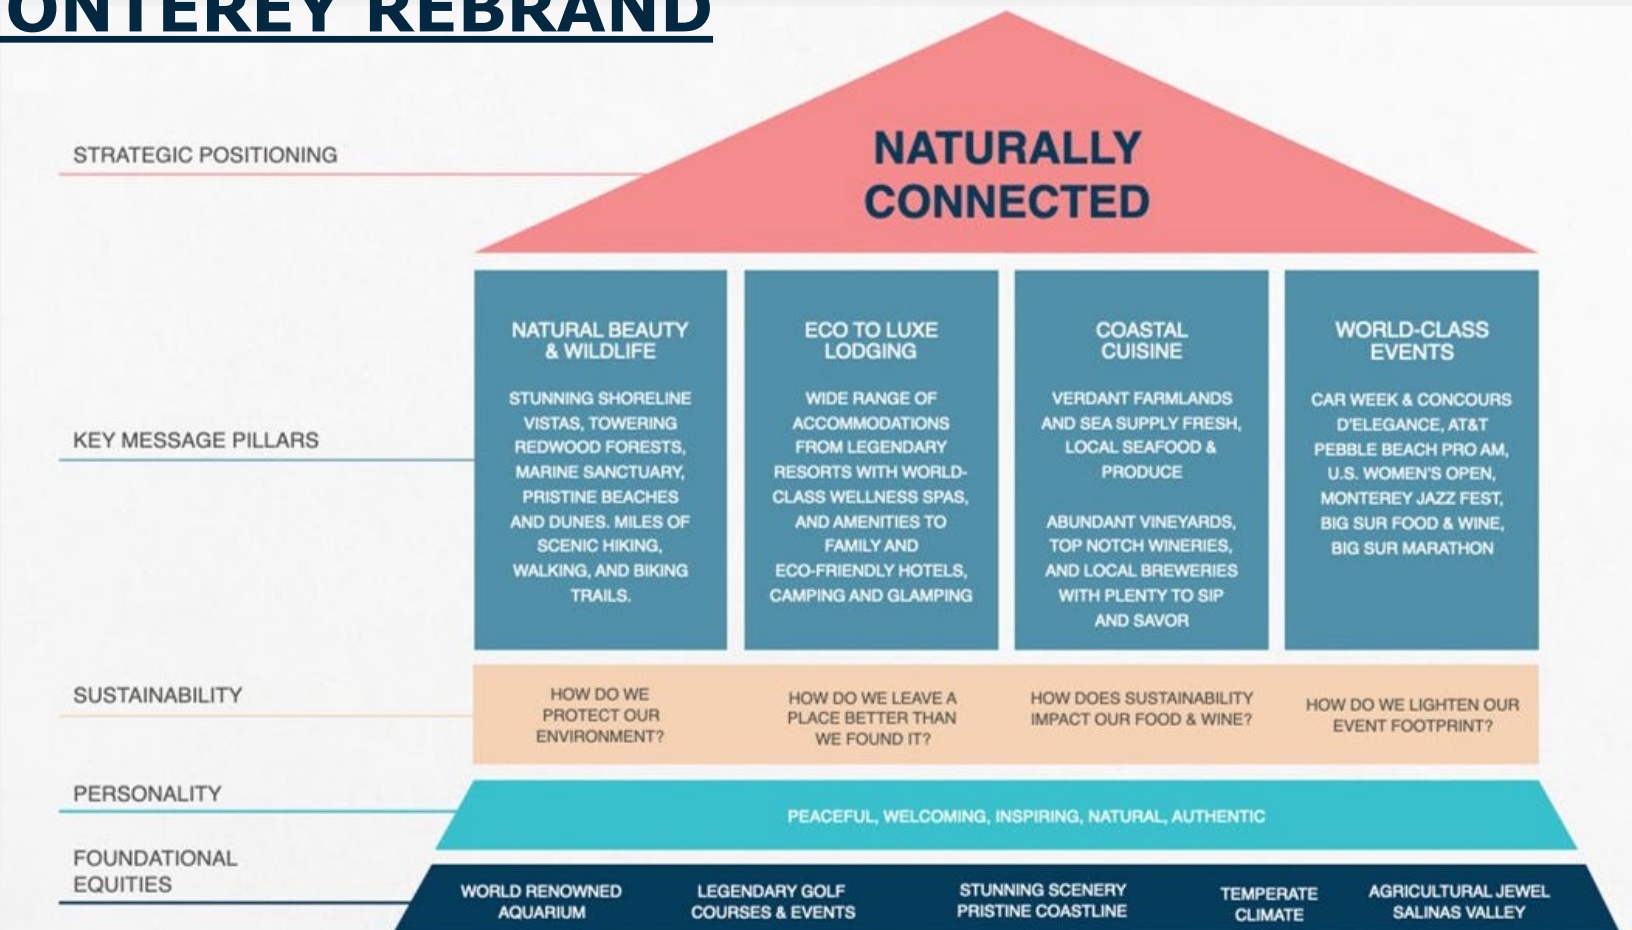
ONTEREY REBRAND

STRATEGIC POSITIONING

NATURALLY CONNECTED

KEY MESSAGE PILLARS

NATURAL BEAUTY & WILDLIFE

STUNNING SHORELINE VISTAS, TOWERING REDWOOD FORESTS, MARINE SANCTUARY, PRISTINE BEACHES AND DUNES. MILES OF SCENIC HIKING, WALKING, AND BIKING TRAILS.

ECO TO LUXE LODGING

WIDE RANGE OF ACCOMMODATIONS FROM LEGENDARY RESORTS WITH WORLD-CLASS WELLNESS SPAS, AND AMENITIES TO FAMILY AND ECO-FRIENDLY HOTELS, CAMPING AND GLAMPING

COASTAL CUISINE

VERDANT FARMLANDS AND SEA SUPPLY FRESH, LOCAL SEAFOOD & PRODUCE

ABUNDANT VINEYARDS, TOP NOTCH WINERIES, AND LOCAL BREWERIES WITH PLENTY TO SIP AND SAVOR

WORLD-CLASS EVENTS

CAR WEEK & CONCOURS D'ELEGANCE, AT&T PEBBLE BEACH PRO AM, U.S. WOMEN'S OPEN, MONTEREY JAZZ FEST, BIG SUR FOOD & WINE, BIG SUR MARATHON

SUSTAINABILITY

HOW DO WE PROTECT OUR ENVIRONMENT?

HOW DO WE LEAVE A PLACE BETTER THAN WE FOUND IT?

HOW DOES SUSTAINABILITY IMPACT OUR FOOD & WINE?

HOW DO WE LIGHTEN OUR EVENT FOOTPRINT?

PERSONALITY

PEACEFUL, WELCOMING, INSPIRING, NATURAL, AUTHENTIC

FOUNDATIONAL EQUITIES

WORLD RENOWNED AQUARIUM

LEGENDARY GOLF COURSES & EVENTS

STUNNING SCENERY PRISTINE COASTLINE

TEMPERATE CLIMATE

AGRICULTURAL JEWEL SALINAS VALLEY